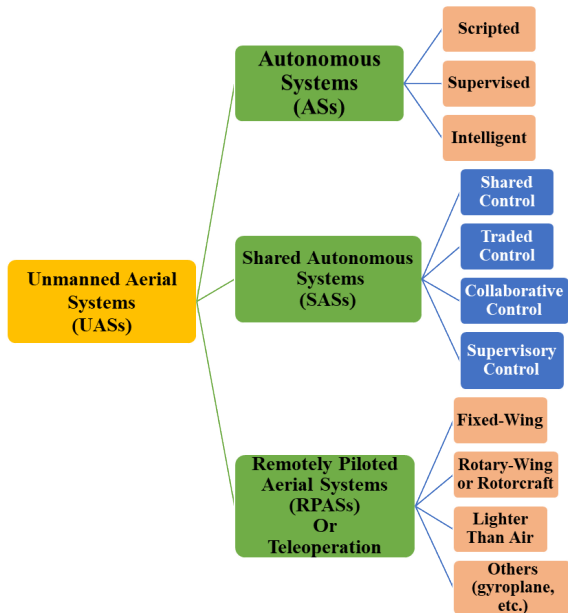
Unmanned Aerial Systems (UASs)

Autonomous Systems (ASs)

Scripted

Supervised

Intelligent

Shared Autonomous Systems (SASs)

Shared Control

Traded Control

Collaborative Control

Supervisory Control

Remotely Piloted Aerial Systems (RPASs) Or Teleoperation

Fixed-Wing

Rotary-Wing or Rotorcraft

Lighter Than Air

Others (gyroplane, etc.)